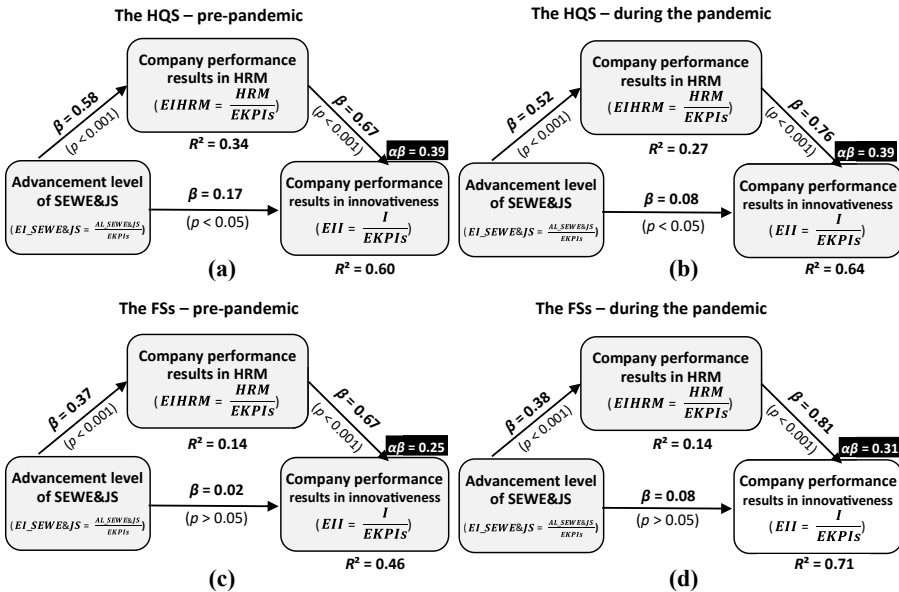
The HQS – pre-pandemic

Company performance results in HRM
$(EIHRM = \frac{HRM}{EKPIs})$

$\beta$ = 0.58
($p$ < 0.001)

$\beta$ = 0.67
($p$ < 0.001)

$R^2$ = 0.34

$\alpha\beta$ = 0.39

Advancement level of SEWE&JS
$(EI\_SEWE\&JS = \frac{AL\_SEWE\&JS}{EKPIs})$

$\beta$ = 0.17
($p$ < 0.05)

Company performance results in innovativeness
$(EII = \frac{I}{EKPIs})$

$R^2$ = 0.60

(a)

The HQS – during the pandemic

Company performance results in HRM
$(EIHRM = \frac{HRM}{EKPIs})$

$\beta$ = 0.52
($p$ < 0.001)

$\beta$ = 0.76
($p$ < 0.001)

$R^2$ = 0.27

$\alpha\beta$ = 0.39

Advancement level of SEWE&JS
$(EI\_SEWE\&JS = \frac{AL\_SEWE\&JS}{EKPIs})$

$\beta$ = 0.08
($p$ < 0.05)

Company performance results in innovativeness
$(EII = \frac{I}{EKPIs})$

$R^2$ = 0.64

(b)

The FSs – pre-pandemic

Company performance results in HRM
$(EIHRM = \frac{HRM}{EKPIs})$

$\beta$ = 0.37
($p$ < 0.001)

$\beta$ = 0.67
($p$ < 0.001)

$R^2$ = 0.14

$\alpha\beta$ = 0.25

Advancement level of SEWE&JS
$(EI\_SEWE\&JS = \frac{AL\_SEWE\&JS}{EKPIs})$

$\beta$ = 0.02
($p$ > 0.05)

Company performance results in innovativeness
$(EII = \frac{I}{EKPIs})$

$R^2$ = 0.46

(c)

The FSs – during the pandemic

Company performance results in HRM
$(EIHRM = \frac{HRM}{EKPIs})$

$\beta$ = 0.38
($p$ < 0.001)

$\beta$ = 0.81
($p$ < 0.001)

$R^2$ = 0.14

$\alpha\beta$ = 0.31

Advancement level of SEWE&JS
$(EI\_SEWE\&JS = \frac{AL\_SEWE\&JS}{EKPIs})$

$\beta$ = 0.08
($p$ > 0.05)

Company performance results in innovativeness
$(EII = \frac{I}{EKPIs})$

$R^2$ = 0.71

(d)